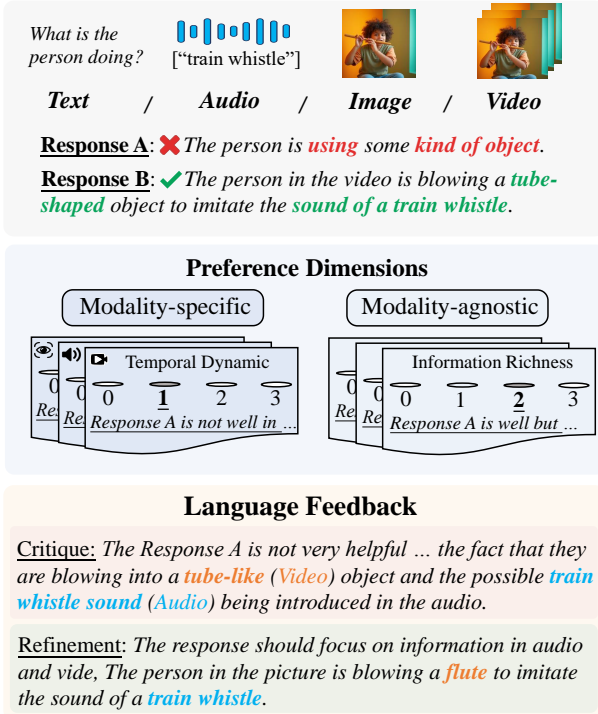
What is the person doing?

["train whistle"]

Text / Audio / Image / Video

Response A: ✖ The person is using some kind of object.

Response B: ✔ The person in the video is blowing a tube-shaped object to imitate the sound of a train whistle.

Preference Dimensions

Modality-specific

Modality-agnostic

0

Re

0

Re

Temporal Dynamic

0 1 2 3

Response A is not well in ...

0

Re

0

Re

Information Richness

0 1 2 3

Response A is well but ...

Language Feedback

Critique: The Response A is not very helpful ... the fact that they are blowing into a tube-like (Video) object and the possible train whistle sound (Audio) being introduced in the audio.

Refinement: The response should focus on information in audio and vide, The person in the picture is blowing a flute to imitate the sound of a train whistle.